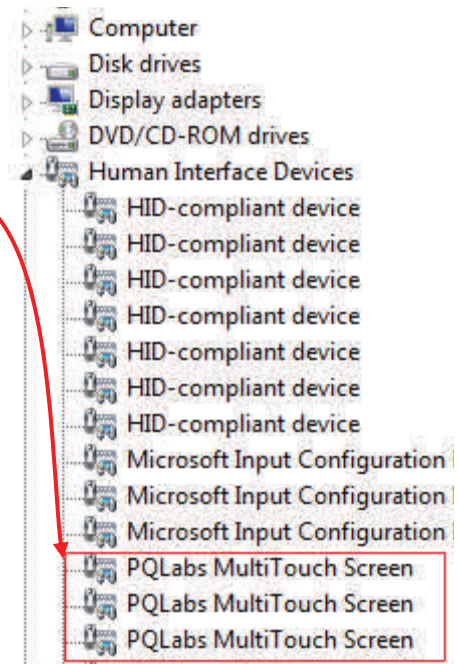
Computer
Disk drives
Display adapters
DVD/CD-ROM drives
Human Interface Devices
HID-compliant device
HID-compliant device
HID-compliant device
HID-compliant device
HID-compliant device
HID-compliant device
HID-compliant device
Microsoft Input Configuration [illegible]
Microsoft Input Configuration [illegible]
Microsoft Input Configuration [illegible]
PQLabs MultiTouch Screen
PQLabs MultiTouch Screen
PQLabs MultiTouch Screen